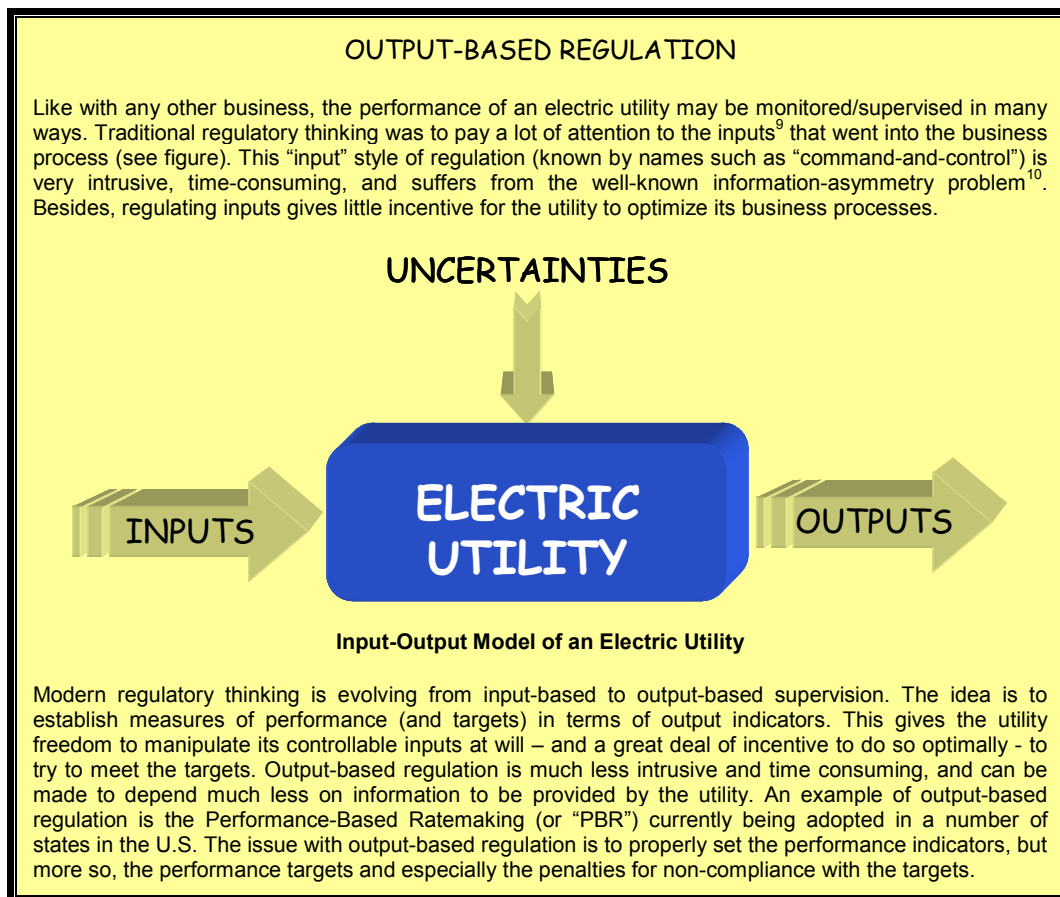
OUTPUT-BASED REGULATION

Like with any other business, the performance of an electric utility may be monitored/supervised in many ways. Traditional regulatory thinking was to pay a lot of attention to the inputs$^9$ that went into the business process (see figure). This "input" style of regulation (known by names such as "command-and-control") is very intrusive, time-consuming, and suffers from the well-known information-asymmetry problem$^{10}$. Besides, regulating inputs gives little incentive for the utility to optimize its business processes.

UNCERTAINTIES

INPUTS

ELECTRIC UTILITY

OUTPUTS

Input-Output Model of an Electric Utility

Modern regulatory thinking is evolving from input-based to output-based supervision. The idea is to establish measures of performance (and targets) in terms of output indicators. This gives the utility freedom to manipulate its controllable inputs at will – and a great deal of incentive to do so optimally - to try to meet the targets. Output-based regulation is much less intrusive and time consuming, and can be made to depend much less on information to be provided by the utility. An example of output-based regulation is the Performance-Based Ratemaking (or "PBR") currently being adopted in a number of states in the U.S. The issue with output-based regulation is to properly set the performance indicators, but more so, the performance targets and especially the penalties for non-compliance with the targets.